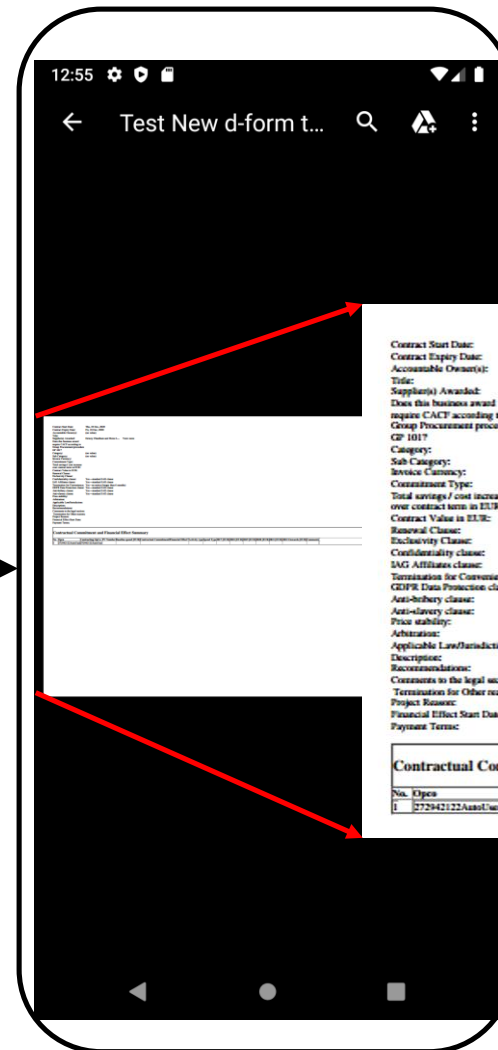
12:55

Test New d-form t...

Contract Start Date:
Contract Expiry Date:
Accountable Owner(s):
Title:
Supplier(s) Awarded:
Does this business award require CACF according t Group Procurement proce GP 101?
Category:
Sub Category:
Invoice Currency:
Commitment Type:
Total savings / cost increa over contract term in EUR
Contract Value in EUR:
Renewal Clause:
Exclusivity Clause:
Confidentiality clause:
IAG Affiliates clause:
Termination for Convenie
GDPR Data Protection cl
Anti-bribery clause:
Anti-slavery clause:
Price stability:
Arbitration:
Applicable Law/Jurisdicti
Description:
Recommendations:
Comments to the legal se
Termination for Other re
Project Reason:
Financial Effect Start Dat
Payment Terms:

Contractual Co

| No. | Opco |
|---|---|
| 1 | 272942122AutoUse |